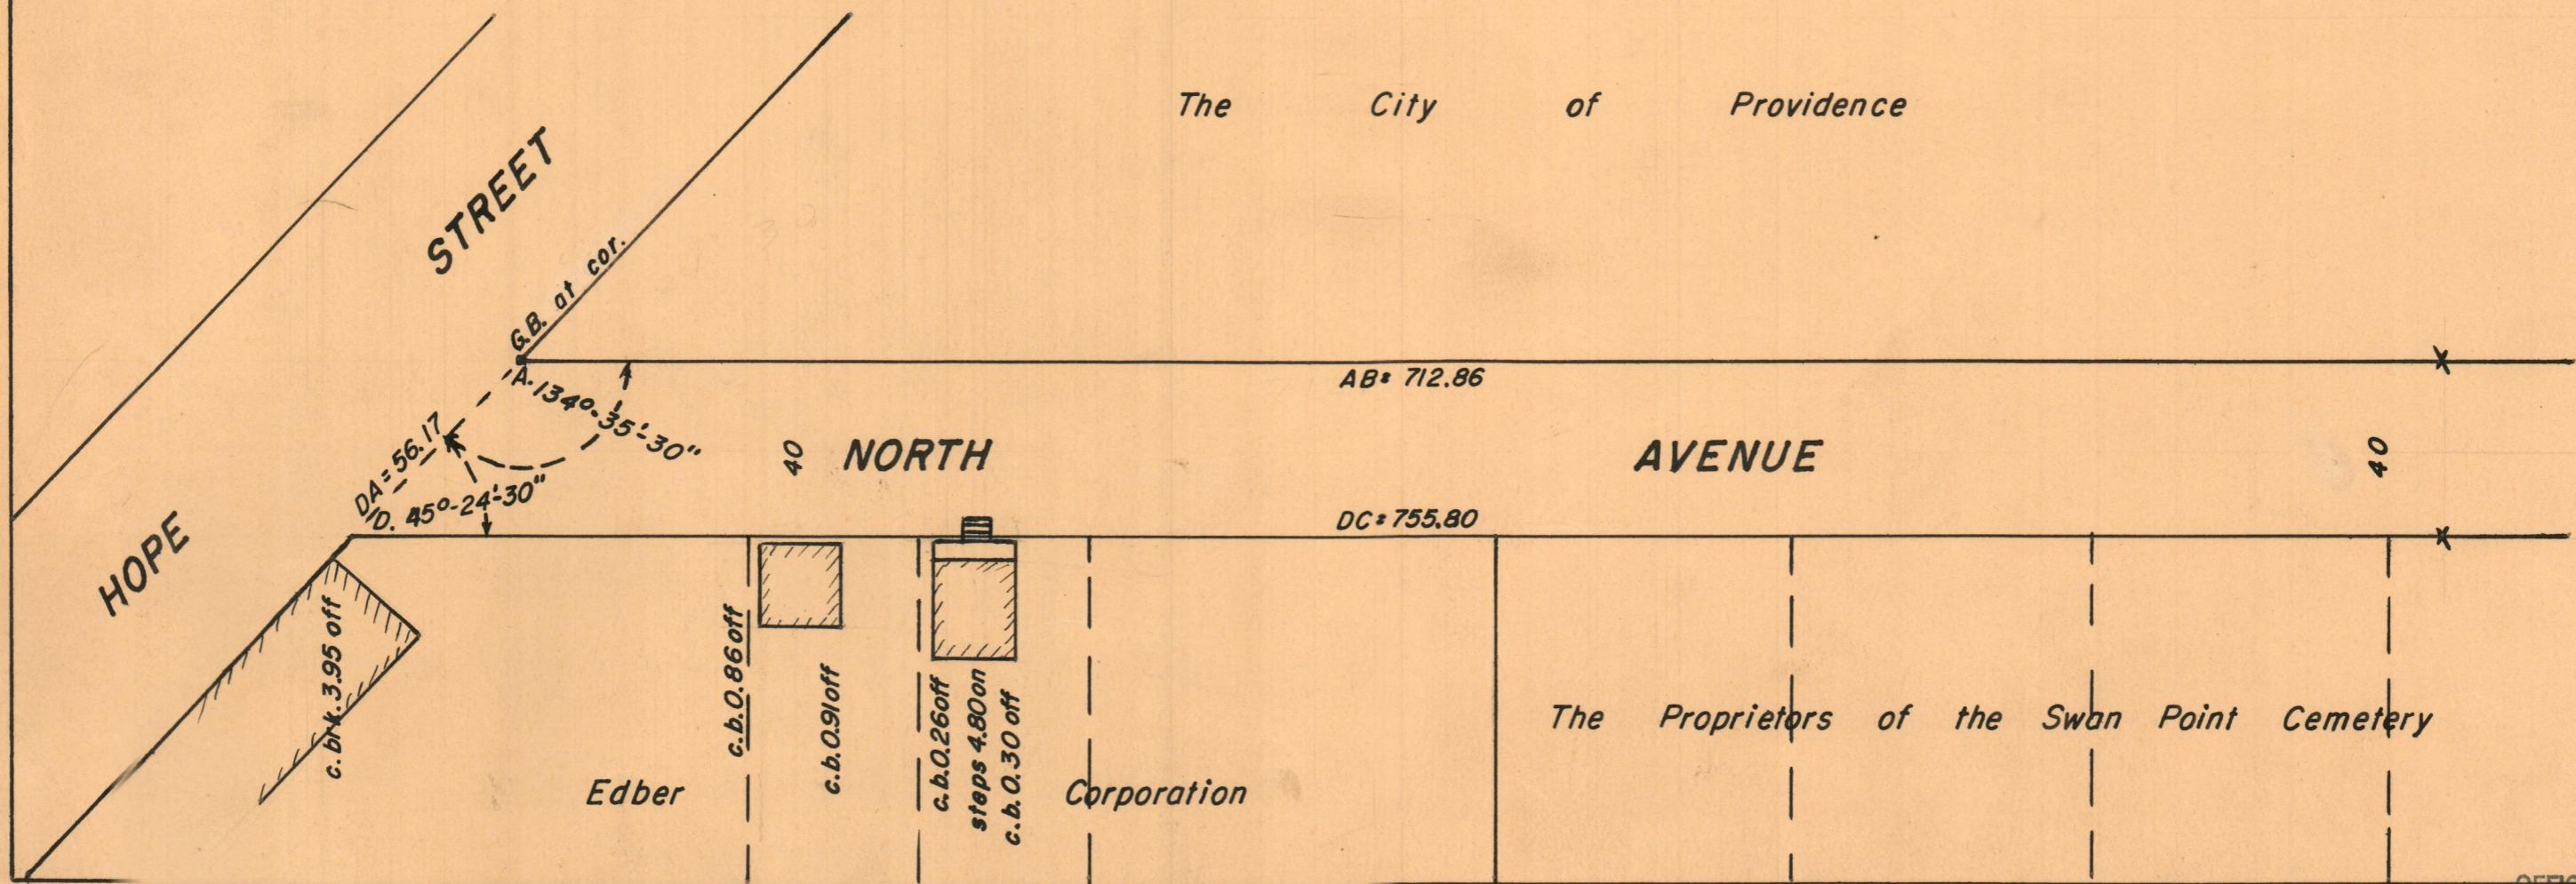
The City of Providence

STREET

G.B. at cor.

A. $134^{\circ}$-$35'$-$30''$

AB = 712.86

DA = 56.17

D. $45^{\circ}$-$24'$-$30''$

40 NORTH AVENUE 40

DC = 755.80

HOPE

c. brk. 3.95 off

c.b. 0.86 off

c.b. 0.91 off

c.b. 0.26 off
steps 4.80 on
c.b. 0.30 off

Edber Corporation

The Proprietors of the Swan Point Cemetery